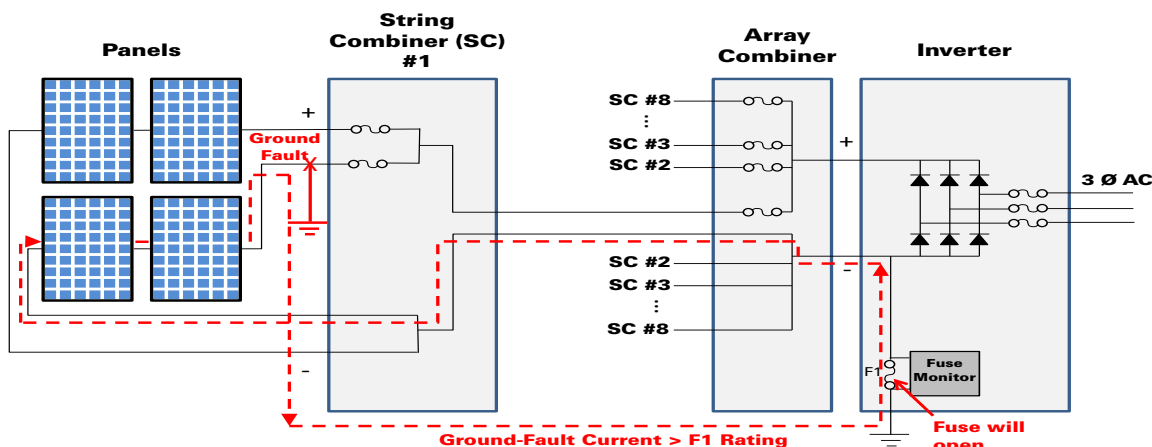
Panels

String Combiner (SC) #1

Array Combiner

Inverter

+

Ground Fault

SC #8
⋮
SC #3
SC #2

+

3 Ø AC

SC #2
SC #3
⋮
SC #8

-

-

F1

Fuse Monitor

Fuse will open

Ground-Fault Current > F1 Rating